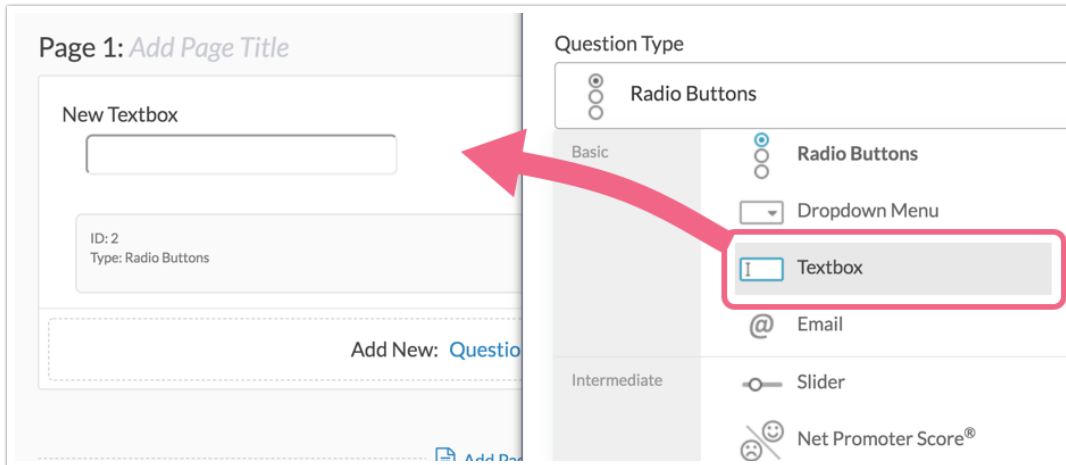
Page 1: Add Page Title

New Textbox

ID: 2
Type: Radio Buttons

Add New: Questio

Add Pa

Question Type

Radio Buttons

Basic

Radio Buttons

Dropdown Menu

Textbox

Email

Intermediate

Slider

Net Promoter Score®